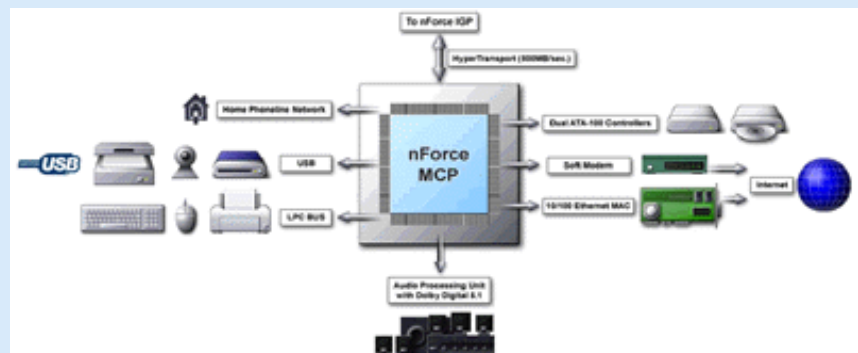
To nForce IGP

HyperTransport (800MB/sec.)

Home Phoneline Network

USB

USB

LPC BUS

nForce MCP

Dual ATA-100 Controllers

Soft Modem

10/100 Ethernet MAC

Internet

Audio Processing Unit with Dolby Digital 5.1